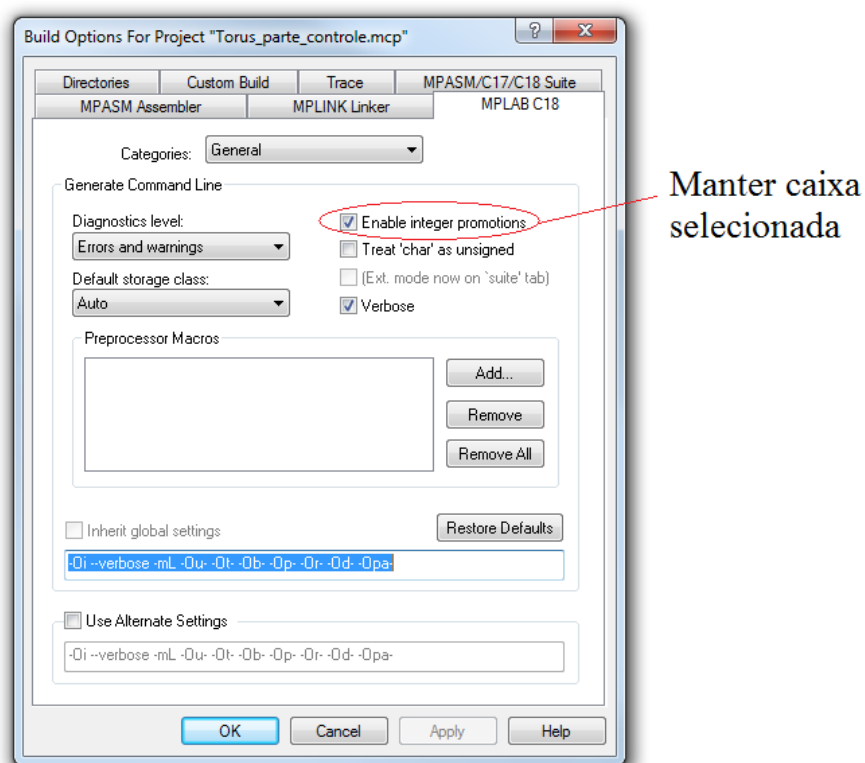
Build Options For Project "Torus_parte_controle.mcp"

?

X

Directories

Custom Build

Trace

MPASM/C17/C18 Suite

MPASM Assembler

MPLINK Linker

MPLAB C18

Categories: General

Generate Command Line

Diagnostics level:

Errors and warnings

Default storage class:

Auto

Enable integer promotions

Treat 'char' as unsigned

(Ext. mode now on `suite' tab)

Verbose

Manter caixa selecionada

Preprocessor Macros

Add...

Remove

Remove All

Inherit global settings

Restore Defaults

-Oi --verbose -mL -Ou- -Ot- -Ob- -Op- -Or- -Od- -Opa-

Use Alternate Settings

-Oi --verbose -mL -Ou- -Ot- -Ob- -Op- -Or- -Od- -Opa-

OK

Cancel

Apply

Help